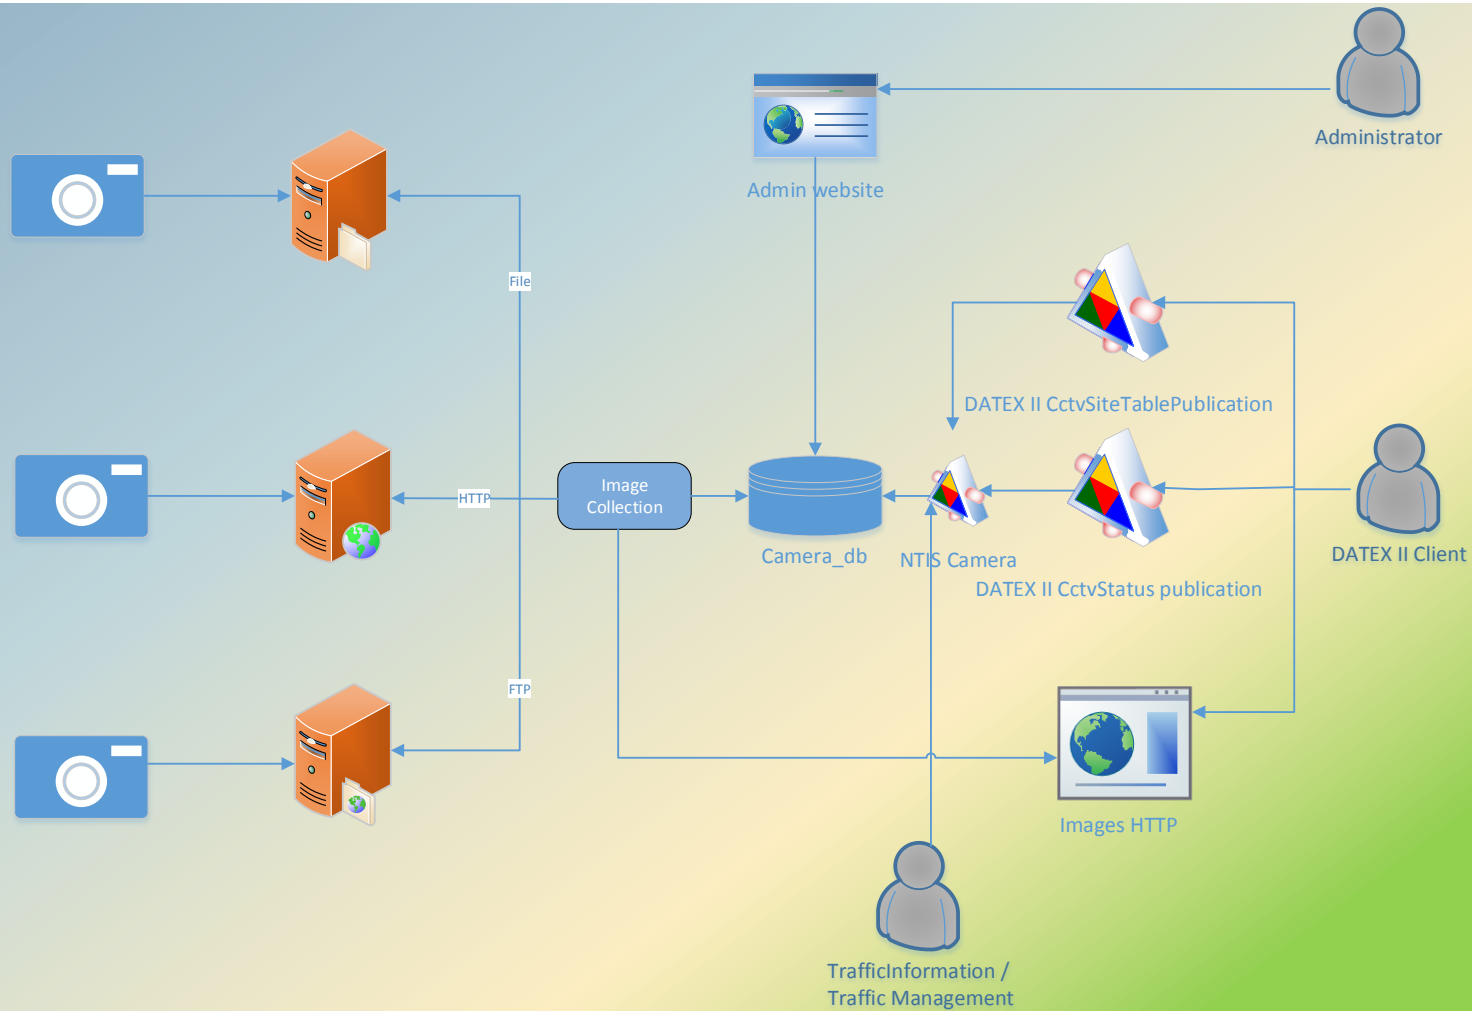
Administrator

Admin website

File

DATEX II CctvSiteTablePublication

HTTP

Image Collection

Camera_db

NTIS Camera

DATEX II Client

DATEX II CctvStatus publication

FTP

Images HTTP

TrafficInformation / Traffic Management